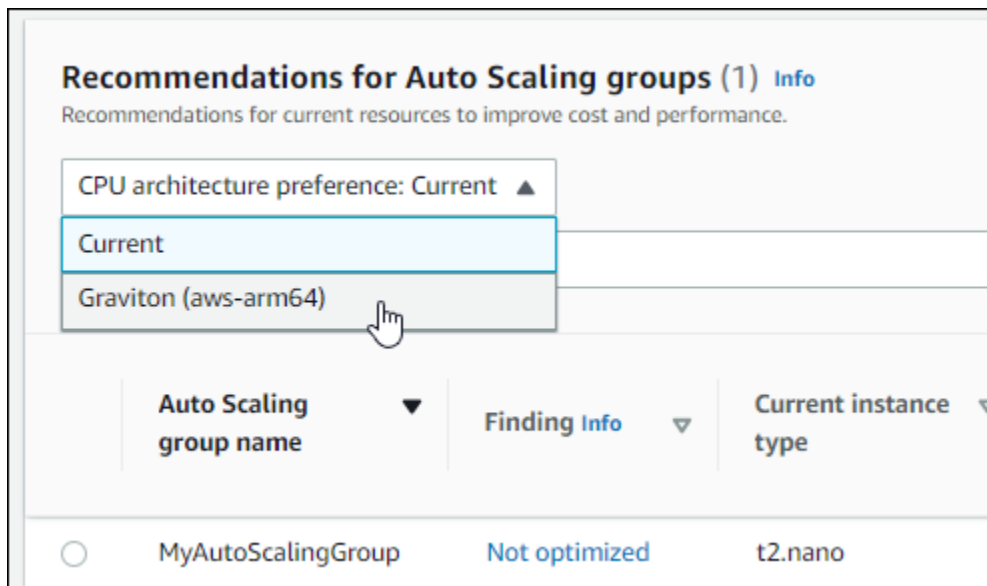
Recommendations for Auto Scaling groups (1) Info

Recommendations for current resources to improve cost and performance.

CPU architecture preference: Current

Current

Graviton (aws-arm64)

| | Auto Scaling group name | Finding Info | Current instance type |
|---|---|---|---|
| | MyAutoScalingGroup | Not optimized | t2.nano |